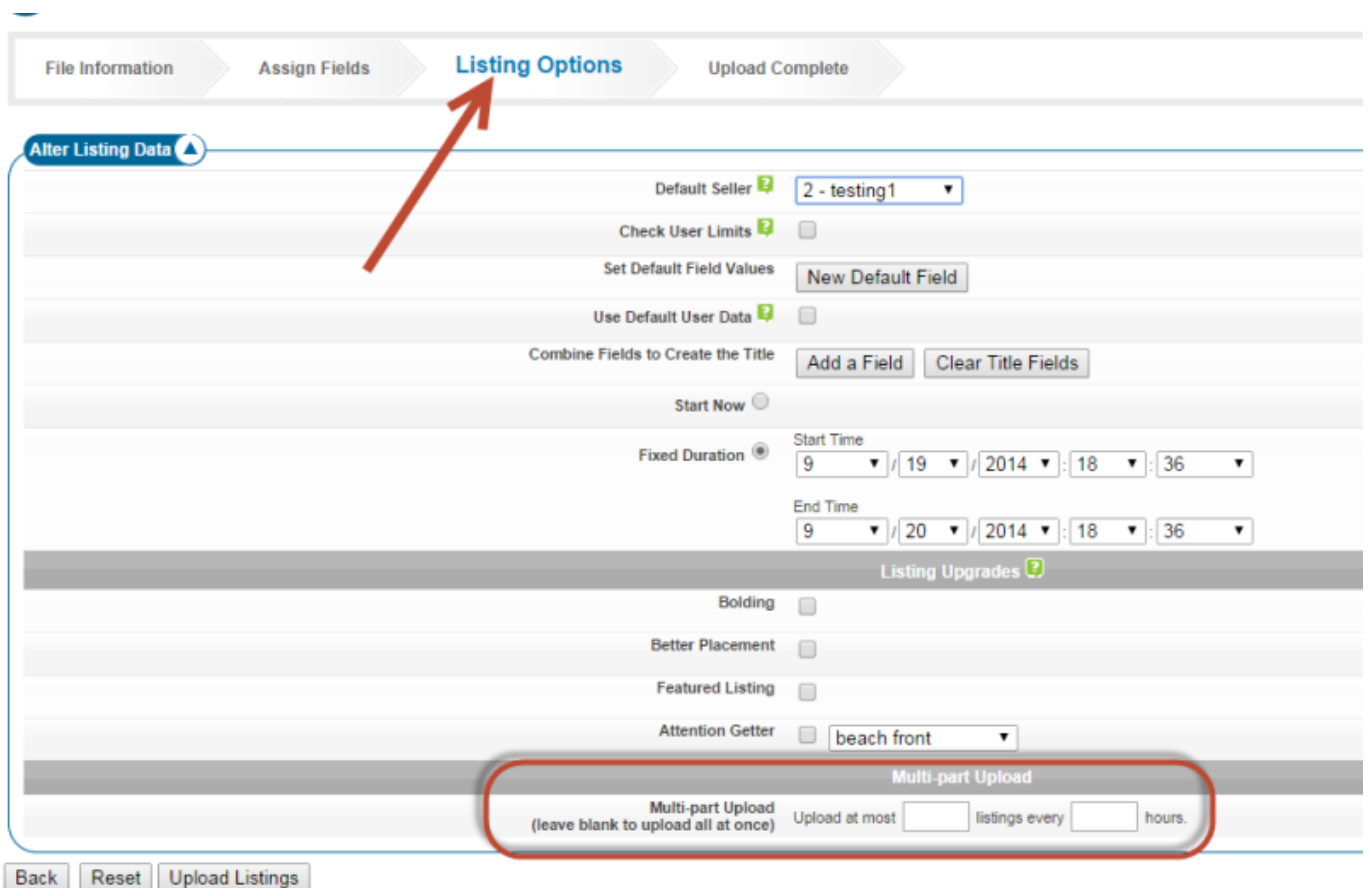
File Information Assign Fields Listing Options Upload Complete

Alter Listing Data

Default Seller 2 - testing1

Check User Limits

Set Default Field Values New Default Field

Use Default User Data

Combine Fields to Create the Title Add a Field Clear Title Fields

Start Now

Fixed Duration Start Time 9 / 19 / 2014 : 18 : 36

End Time 9 / 20 / 2014 : 18 : 36

Listing Upgrades

Bolding

Better Placement

Featured Listing

Attention Getter beach front

Multi-part Upload

Multi-part Upload (leave blank to upload all at once) Upload at most listings every hours.

Back Reset Upload Listings